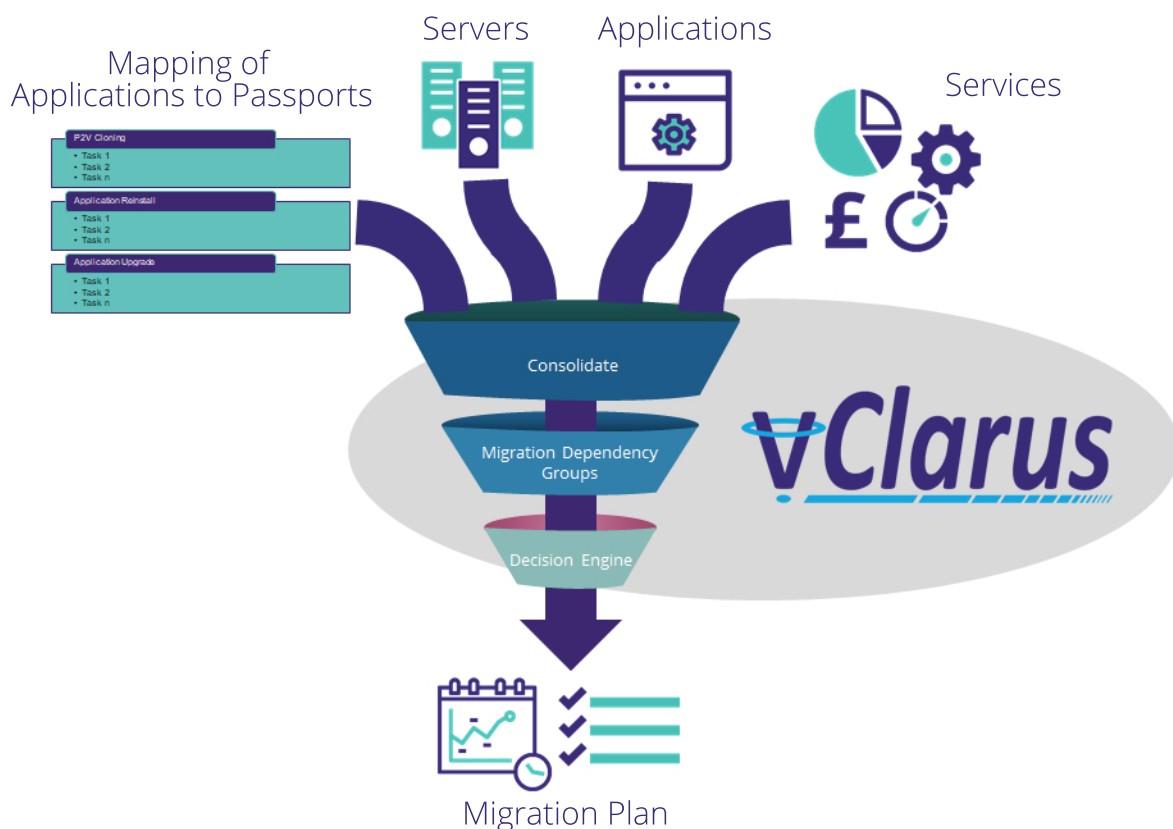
Mapping of Applications to Passports

P2V Cloning
• Task 1
• Task 2
• Task n

Application Reinstall
• Task 1
• Task 2
• Task n

Application Upgrade
• Task 1
• Task 2
• Task n

Servers

Applications

Services

£

Consolidate

Migration Dependency Groups

Decision Engine

vClarus

Migration Plan